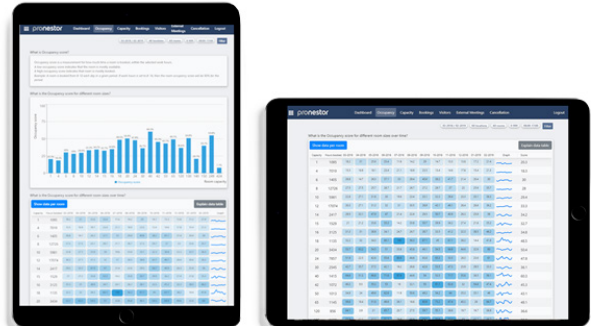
pronestor

Dashboard Occupancy Capacity Bookings Visitors Internal Meetings Cancellation Logout

What is the Occupancy score?

What is the Occupancy score for different room sizes?

What is the Occupancy score for different room sizes over time?

Show data per room

Explain data table

pronestor

Dashboard Occupancy Capacity Bookings Visitors External Meetings Cancellation Logout

What is the Occupancy score for different room sizes over time?

Show data per room

Explain data table

| Capacity | | | | | | | | | | | | | | Graph | Total |
|---|---|---|---|---|---|---|---|---|---|---|---|---|---|---|---|
| 1 | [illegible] | | | | | | | | | | | | | | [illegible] |
| 2 | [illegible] | | | | | | | | | | | | | | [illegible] |
| 4 | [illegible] | | | | | | | | | | | | | | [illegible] |
| 6 | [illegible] | | | | | | | | | | | | | | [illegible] |
| 8 | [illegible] | | | | | | | | | | | | | | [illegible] |
| 10 | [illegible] | | | | | | | | | | | | | | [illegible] |
| 12 | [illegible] | | | | | | | | | | | | | | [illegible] |
| 14 | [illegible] | | | | | | | | | | | | | | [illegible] |
| 16 | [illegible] | | | | | | | | | | | | | | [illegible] |
| 18 | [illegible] | | | | | | | | | | | | | | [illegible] |
| 20 | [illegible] | | | | | | | | | | | | | | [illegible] |
| 22 | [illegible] | | | | | | | | | | | | | | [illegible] |
| 24 | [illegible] | | | | | | | | | | | | | | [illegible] |
| 26 | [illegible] | | | | | | | | | | | | | | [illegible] |
| 28 | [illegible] | | | | | | | | | | | | | | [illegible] |
| 30 | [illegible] | | | | | | | | | | | | | | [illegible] |